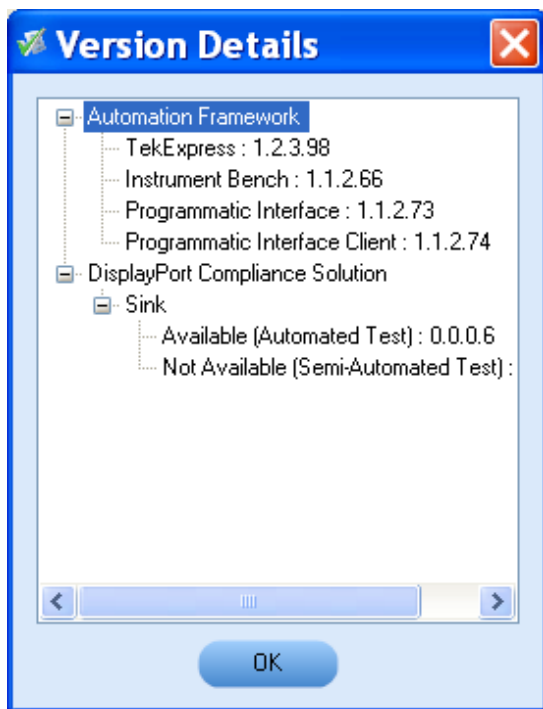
Version Details

Automation Framework
TekExpress : 1.2.3.98
Instrument Bench : 1.1.2.66
Programmatic Interface : 1.1.2.73
Programmatic Interface Client : 1.1.2.74
DisplayPort Compliance Solution
Sink
Available (Automated Test) : 0.0.0.6
Not Available (Semi-Automated Test) :

OK